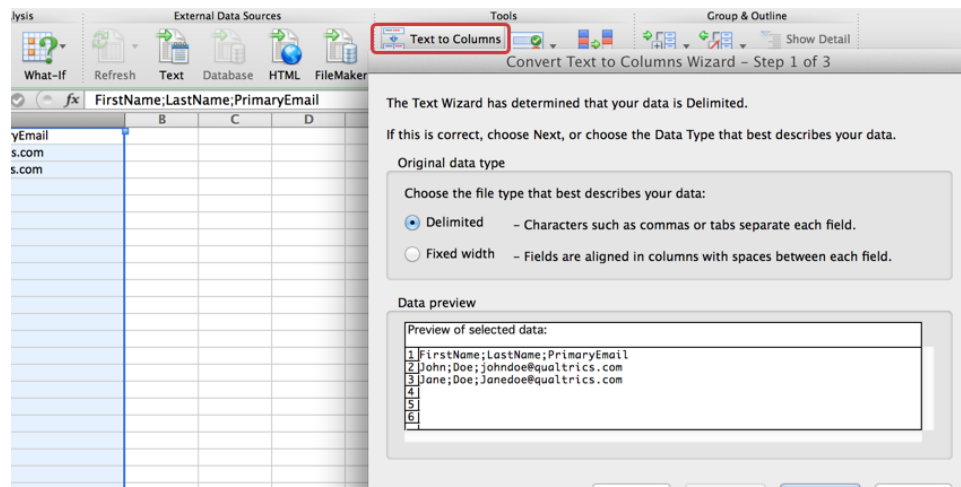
lysis

External Data Sources

Tools

Group & Outline

Text to Columns

Show Detail

What-If

Refresh

Text

Database

HTML

FileMaker

$fx$ FirstName;LastName;PrimaryEmail

B C D

yEmail
s.com
s.com

Convert Text to Columns Wizard – Step 1 of 3

The Text Wizard has determined that your data is Delimited.

If this is correct, choose Next, or choose the Data Type that best describes your data.

Original data type

Choose the file type that best describes your data:

Delimited – Characters such as commas or tabs separate each field.

Fixed width – Fields are aligned in columns with spaces between each field.

Data preview

Preview of selected data:

1 FirstName;LastName;PrimaryEmail
2 John;Doe;johndoe@qualtrics.com
3 Jane;Doe;Janedoe@qualtrics.com
4
5
6